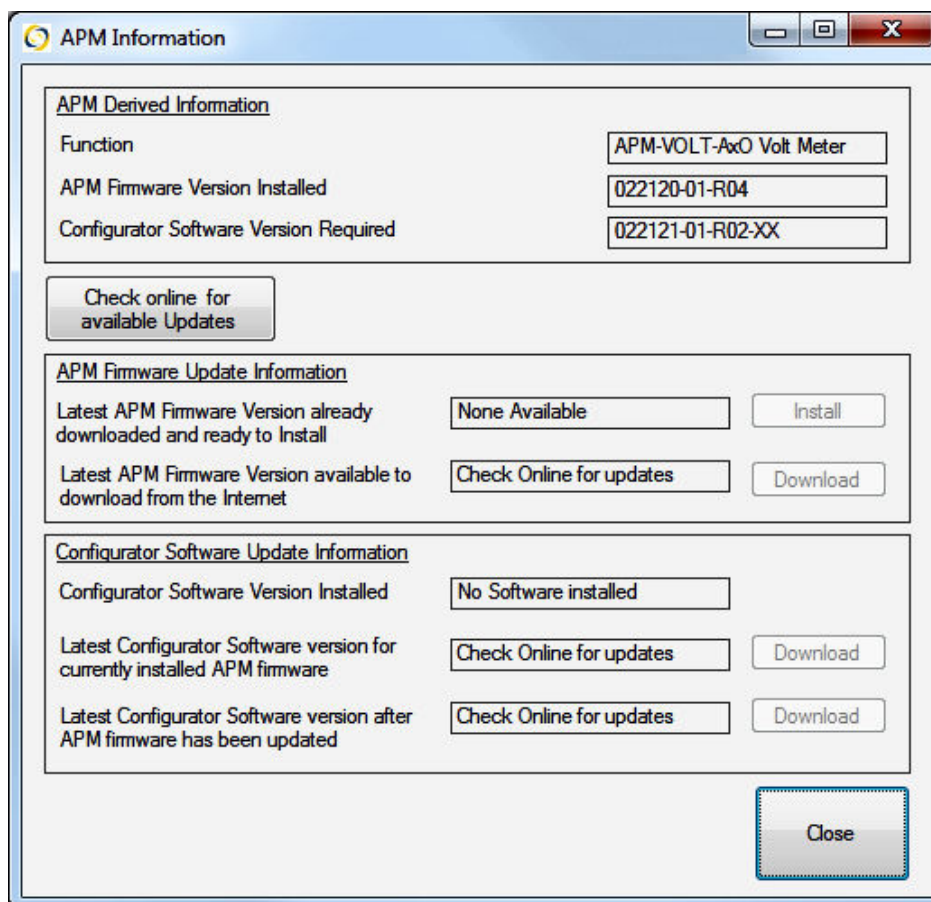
APM Information

APM Derived Information

Function APM-VOLT-AxO Volt Meter

APM Firmware Version Installed 022120-01-R04

Configurator Software Version Required 022121-01-R02-XX

Check online for available Updates

APM Firmware Update Information

Latest APM Firmware Version already downloaded and ready to Install None Available Install

Latest APM Firmware Version available to download from the Internet Check Online for updates Download

Configurator Software Update Information

Configurator Software Version Installed No Software installed

Latest Configurator Software version for currently installed APM firmware Check Online for updates Download

Latest Configurator Software version after APM firmware has been updated Check Online for updates Download

Close